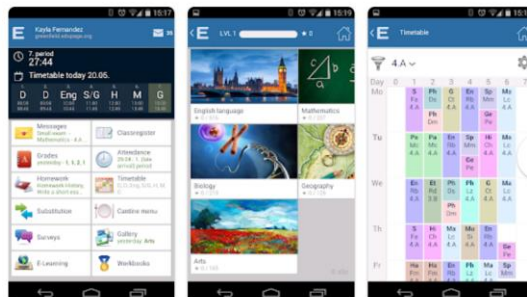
10:17

E Kayla Fernandez

7. period
27:44

Timetable today 20.05.

D D Eng S/G H M G

Messages
Classregister
Grades
Attendance
Homework
Timetable
Substitution
Canteen menu
Surveys
Gallery
Arts
E-Learning
Workbooks

15:19

E LVL 1

English language
Mathematics
Biology
Geography
Arts

10:17

E Timetable

4.A

Day
Mo
Tu
We
Th
Fr